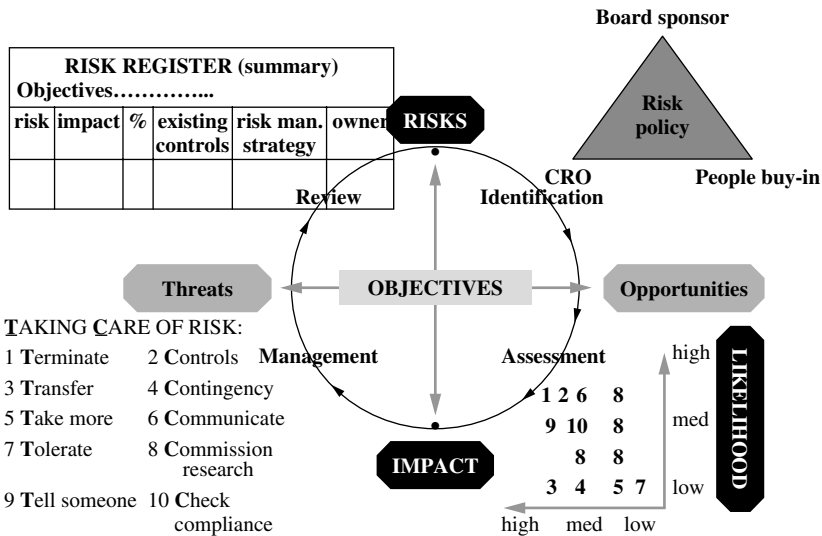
Board sponsor

Risk policy

CRO

People buy-in

| RISK REGISTER (summary) Objectives………….. | | | | | |
|---|---|---|---|---|---|
| risk | impact | % | existing controls | risk man. strategy | owner |
| | | | | | |

RISKS

Review

Identification

Threats

OBJECTIVES

Opportunities

TAKING CARE OF RISK:

1 Terminate 2 Controls
3 Transfer 4 Contingency
5 Take more 6 Communicate
7 Tolerate 8 Commission research
9 Tell someone 10 Check compliance

Management

Assessment

IMPACT

LIKELIHOOD

high
med
low

1 2 6 8
9 10 8
8 8
3 4 5 7

high med low